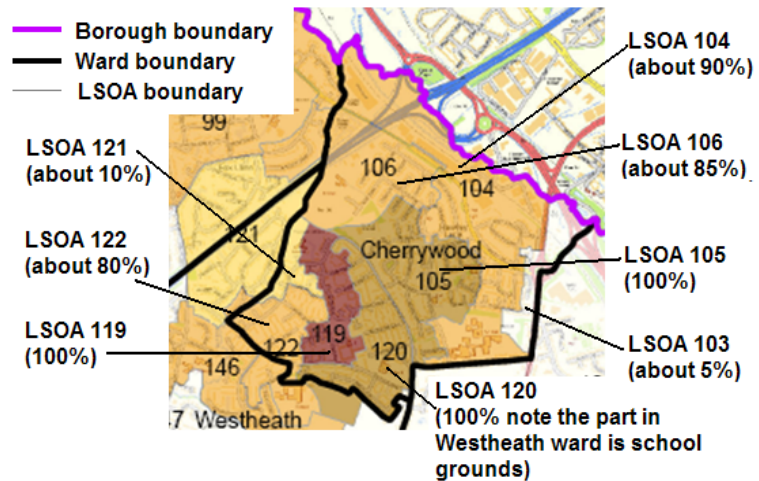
Borough boundary
Ward boundary
LSOA boundary

LSOA 104 (about 90%)

LSOA 106 (about 85%)

LSOA 121 (about 10%)

LSOA 122 (about 80%)

LSOA 105 (100%)

LSOA 119 (100%)

LSOA 103 (about 5%)

LSOA 120 (100% note the part in Westheath ward is school grounds)

99
106
104
121
Cherrywood
105
122
119
120
146
7 Westheath